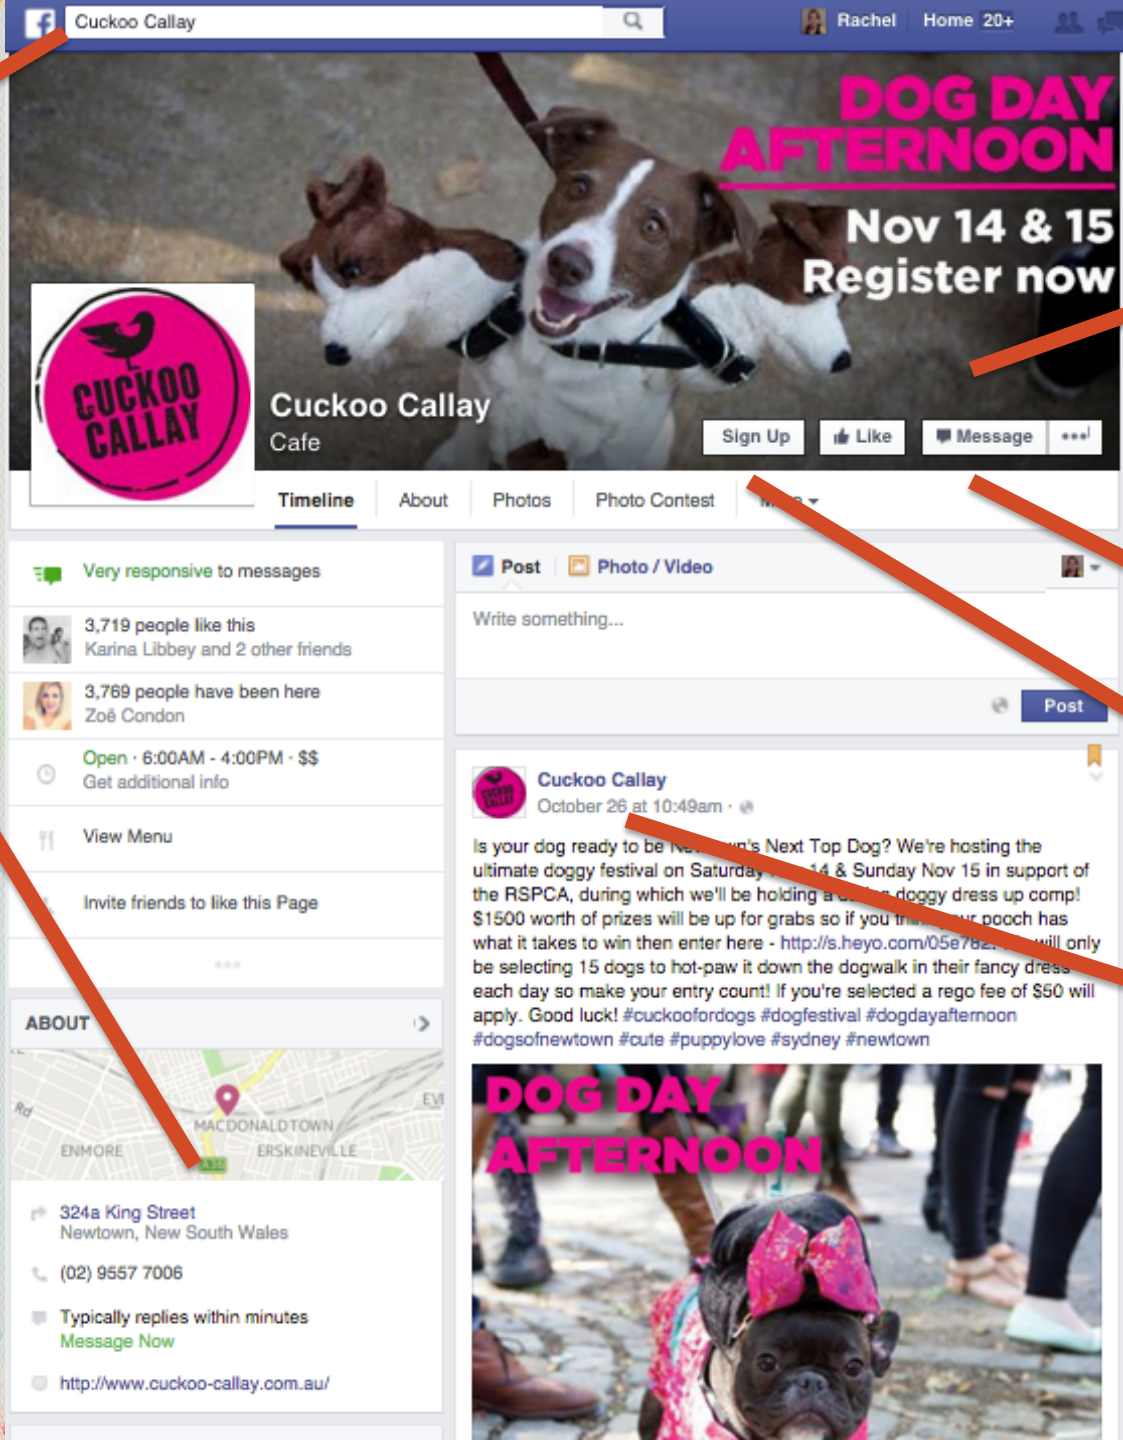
Cuckoo Callay

Rachel Home 20+

DOG DAY AFTERNOON
Nov 14 & 15
Register now

CUCKOO CALLAY

Cuckoo Callay
Cafe

Sign Up Like Message

Timeline About Photos Photo Contest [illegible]

Very responsive to messages

3,719 people like this
Karina Libbey and 2 other friends

3,769 people have been here
Zoë Condon

Open · 6:00AM - 4:00PM · $$
Get additional info

View Menu

Invite friends to like this Page

ABOUT

MACDONALDTOWN
ENMORE
ERSKINEVILLE

324a King Street
Newtown, New South Wales

(02) 9557 7006

Typically replies within minutes
Message Now

http://www.cuckoo-callay.com.au/

Post Photo / Video

Write something...

Post

Cuckoo Callay
October 26 at 10:49am ·

Is your dog ready to be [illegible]n's Next Top Dog? We're hosting the ultimate doggy festival on Saturday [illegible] 14 & Sunday Nov 15 in support of the RSPCA, during which we'll be holding a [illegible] doggy dress up comp! $1500 worth of prizes will be up for grabs so if you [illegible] pooch has what it takes to win then enter here - http://s.heyo.com/05e78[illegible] will only be selecting 15 dogs to hot-paw it down the dogwalk in their fancy dress each day so make your entry count! If you're selected a rego fee of $50 will apply. Good luck! #cuckoofordogs #dogfestival #dogdayafternoon #dogsofnewtown #cute #puppylove #sydney #newtown

DOG DAY AFTERNOON